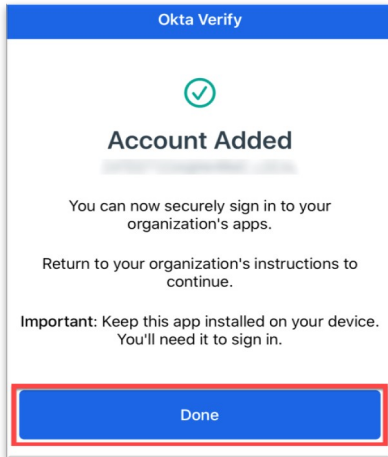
Okta Verify

Account Added

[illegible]

You can now securely sign in to your organization's apps.

Return to your organization's instructions to continue.

Important: Keep this app installed on your device. You'll need it to sign in.

Done